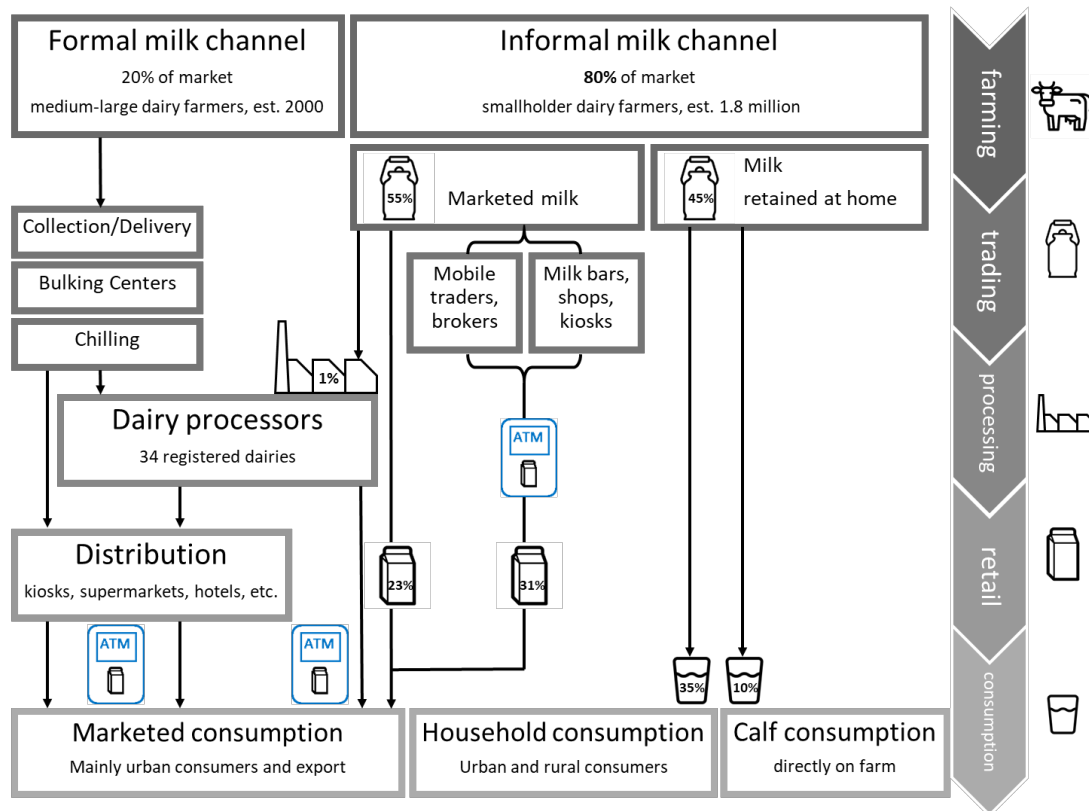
Formal milk channel
20% of market
medium-large dairy farmers, est. 2000

Informal milk channel
**80%** of market
smallholder dairy farmers, est. 1.8 million

farming

55% Marketed milk

45% Milk retained at home

trading

Collection/Delivery

Bulking Centers

Chilling

Mobile traders, brokers

Milk bars, shops, kiosks

1%

Dairy processors
34 registered dairies

processing

ATM

Distribution
kiosks, supermarkets, hotels, etc.

23%

31%

retail

ATM

ATM

35%

10%

consumption

Marketed consumption
Mainly urban consumers and export

Household consumption
Urban and rural consumers

Calf consumption
directly on farm